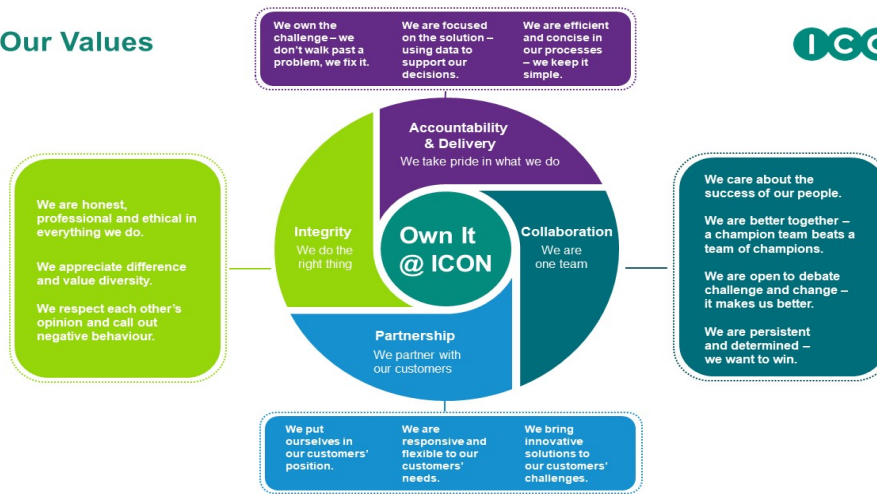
Our Values

ICO

We own the challenge – we don't walk past a problem, we fix it.

We are focused on the solution – using data to support our decisions.

We are efficient and concise in our processes – we keep it simple.

We are honest, professional and ethical in everything we do.

We appreciate difference and value diversity.

We respect each other's opinion and call out negative behaviour.

Accountability & Delivery
We take pride in what we do

Integrity
We do the right thing

Own It @ ICON

Collaboration
We are one team

Partnership
We partner with our customers

We care about the success of our people.

We are better together – a champion team beats a team of champions.

We are open to debate challenge and change – it makes us better.

We are persistent and determined – we want to win.

We put ourselves in our customers' position.

We are responsive and flexible to our customers' needs.

We bring innovative solutions to our customers' challenges.